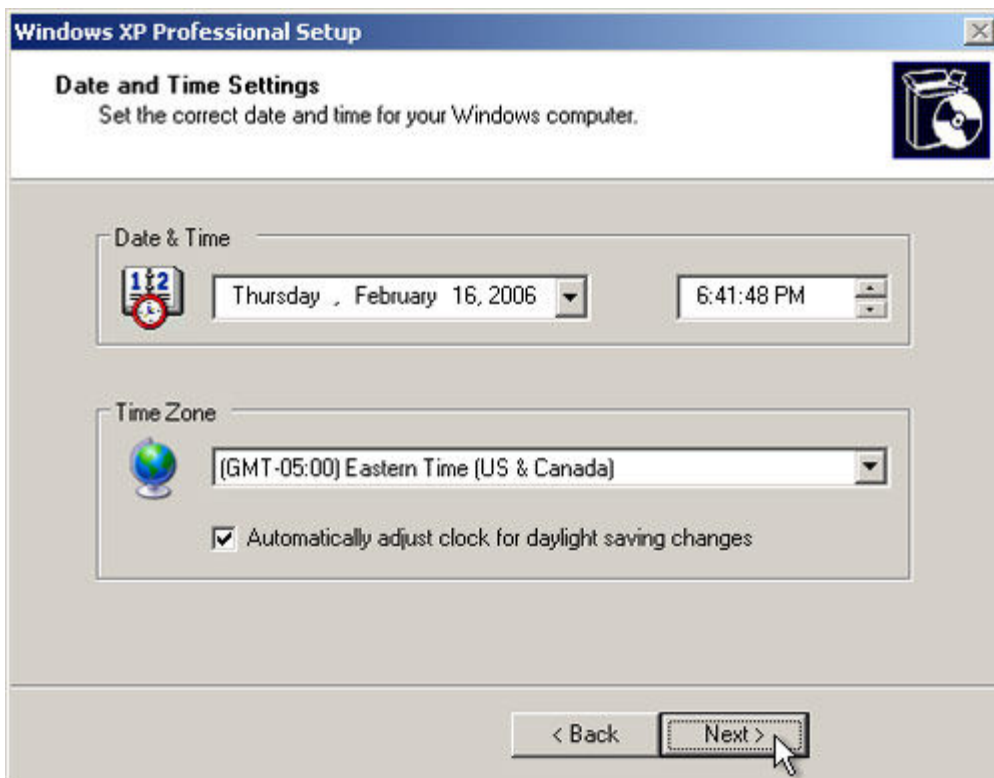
Windows XP Professional Setup

Date and Time Settings
Set the correct date and time for your Windows computer.

Date & Time

Thursday , February 16, 2006

6:41:48 PM

Time Zone

(GMT-05:00) Eastern Time (US & Canada)

Automatically adjust clock for daylight saving changes

< Back

Next >